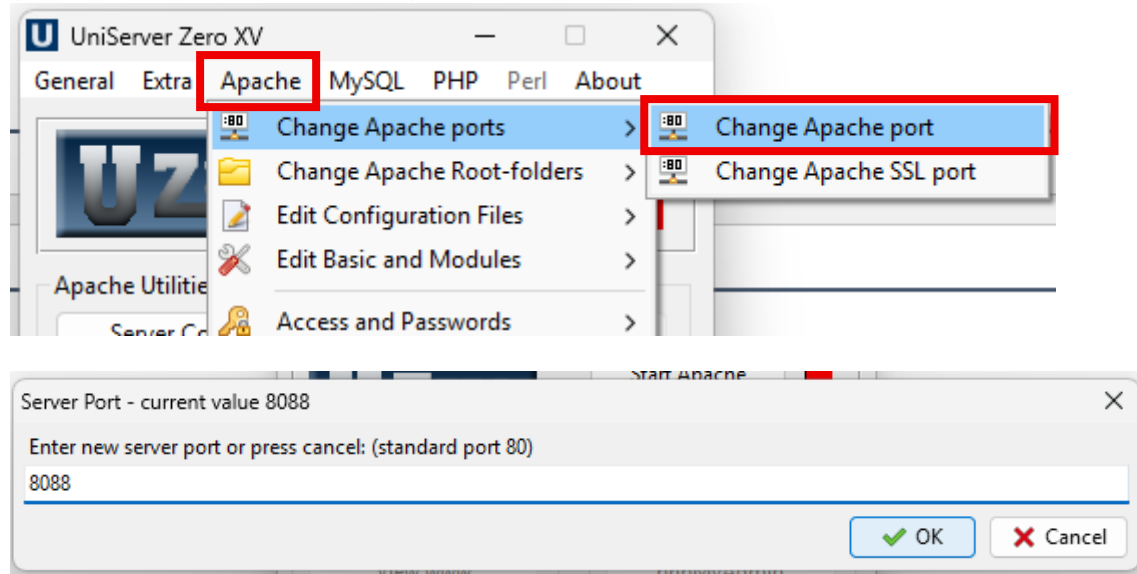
UniServer Zero XV

General Extra Apache MySQL PHP Perl About

Change Apache ports >
Change Apache Root-folders >
Edit Configuration Files >
Edit Basic and Modules >
Access and Passwords >

Change Apache port
Change Apache SSL port

Apache Utilitie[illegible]

Server Co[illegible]

Start Apache

Server Port - current value 8088

Enter new server port or press cancel: (standard port 80)

8088

OK Cancel